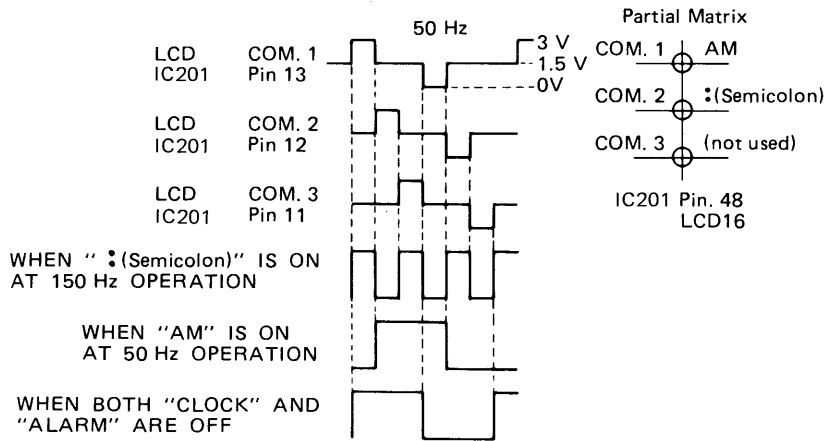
50 Hz

Partial Matrix

LCD COM. 1
IC201 Pin 13

3 V
1.5 V
0V

COM. 1 AM

COM. 2 :(Semicolon)

COM. 3 (not used)

IC201 Pin. 48
LCD16

LCD COM. 2
IC201 Pin 12

LCD COM. 3
IC201 Pin 11

WHEN " :(Semicolon)" IS ON AT 150 Hz OPERATION

WHEN "AM" IS ON AT 50 Hz OPERATION

WHEN BOTH "CLOCK" AND "ALARM" ARE OFF